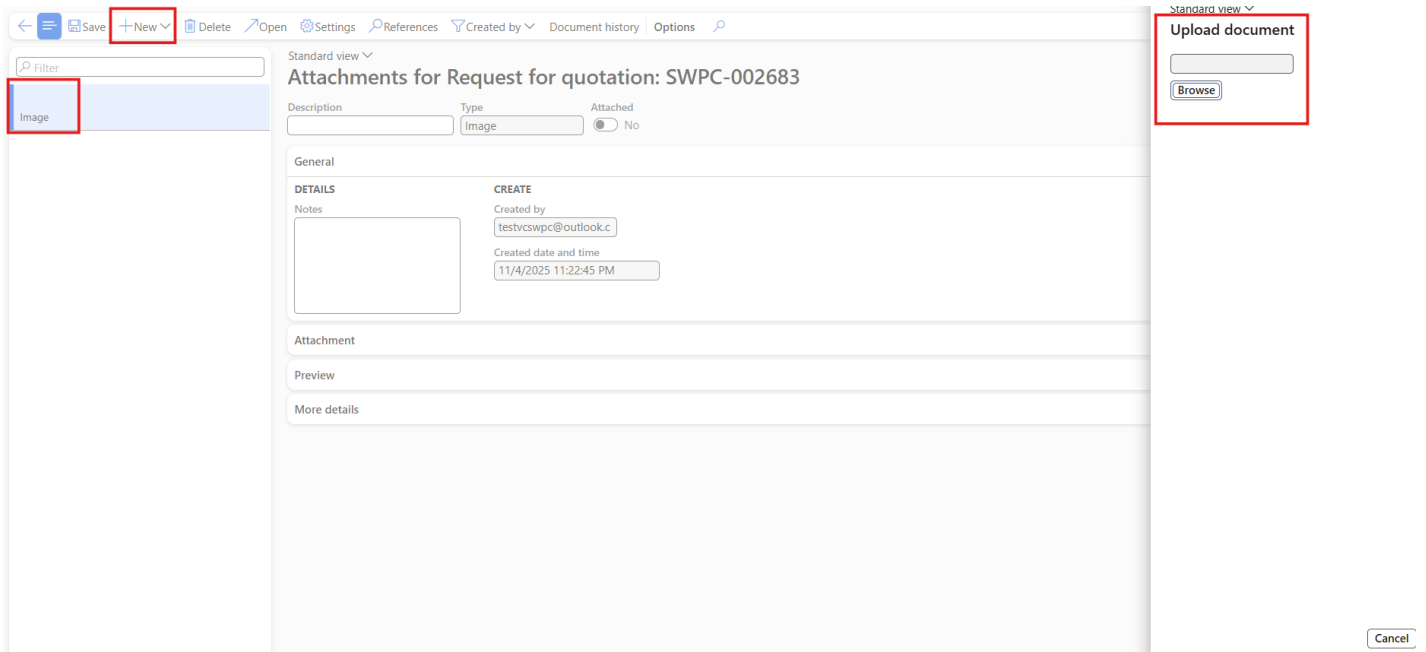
Save New Delete Open Settings References Created by Document history Options

Filter

Image

Standard view

Attachments for Request for quotation: SWPC-002683

Description

Type

Image

Attached

No

General

DETAILS

Notes

CREATE

Created by

testvcswpc@outlook.c

Created date and time

11/4/2025 11:22:45 PM

Attachment

Preview

More details

Standard view

Upload document

Browse

Cancel